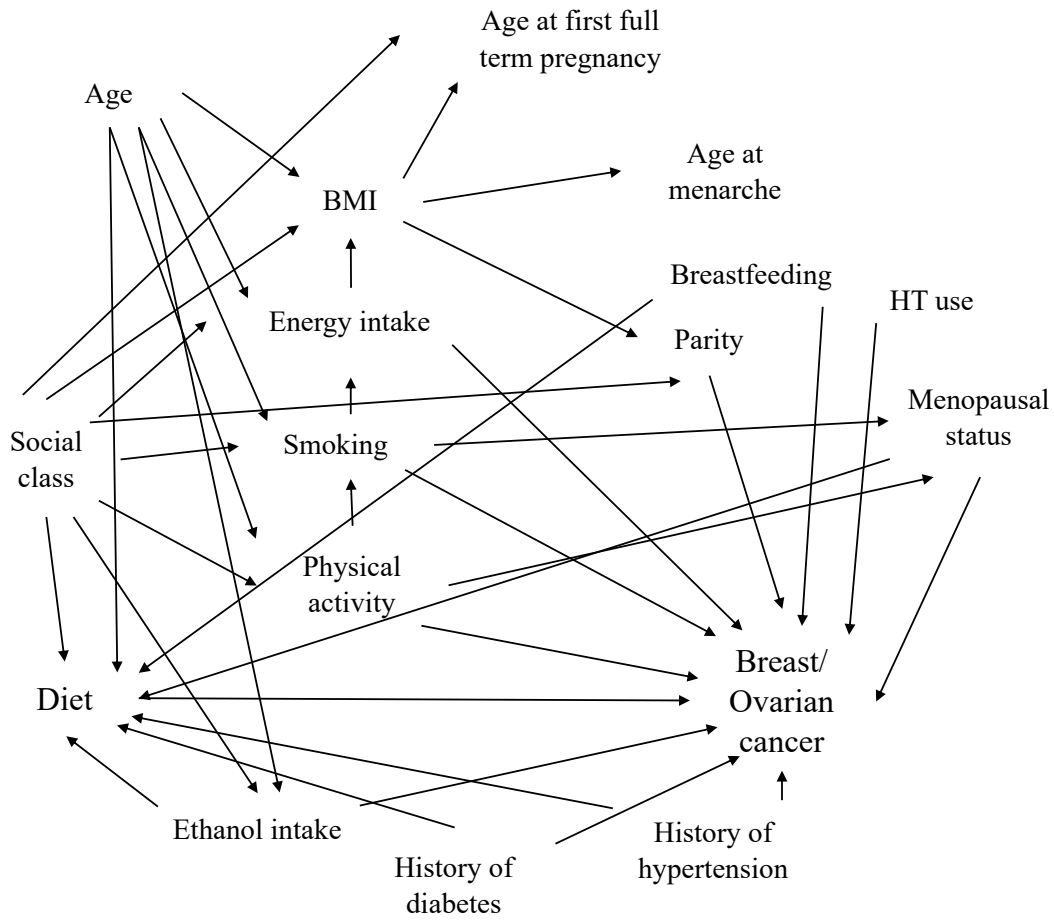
Age at first full term pregnancy

Age

Age at menarche

BMI

Breastfeeding

HT use

Energy intake

Parity

Menopausal status

Social class

Smoking

Physical activity

Breast/ Ovarian cancer

Diet

Ethanol intake

History of hypertension

History of diabetes